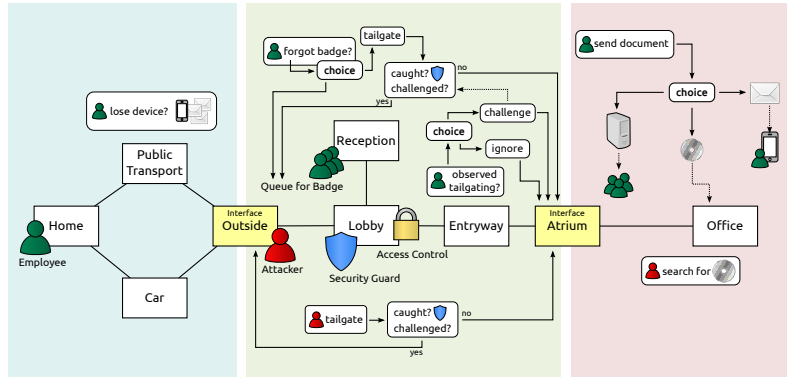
forgot badge?
tailgate
choice
caught? challenged?
no
yes
challenge
choice
ignore
observed tailgating?
Reception
Queue for Badge
lose device?
Public Transport
Home
Employee
Interface
Outside
Attacker
Lobby
Security Guard
Access Control
Entryway
Interface
Atrium
Car
tailgate
caught? challenged?
no
yes
send document
choice
Office
search for